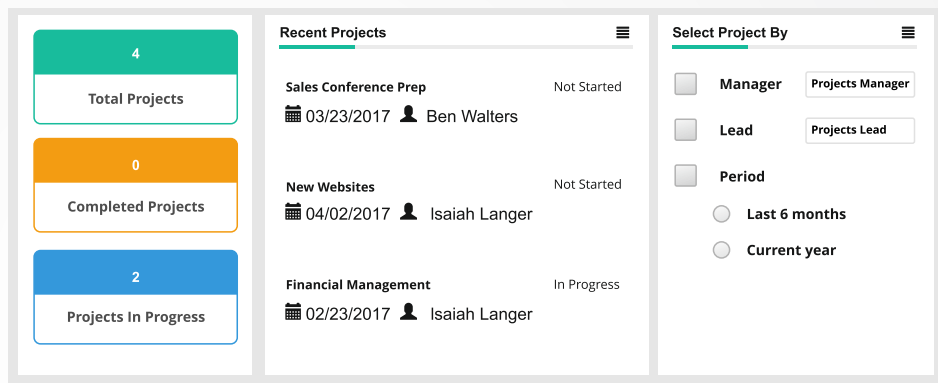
4

Total Projects

0

Completed Projects

2

Projects In Progress

Recent Projects

Sales Conference Prep
Not Started
03/23/2017 Ben Walters

New Websites
Not Started
04/02/2017 Isaiah Langer

Financial Management
In Progress
02/23/2017 Isaiah Langer

Select Project By

Manager
Projects Manager

Lead
Projects Lead

Period

Last 6 months

Current year